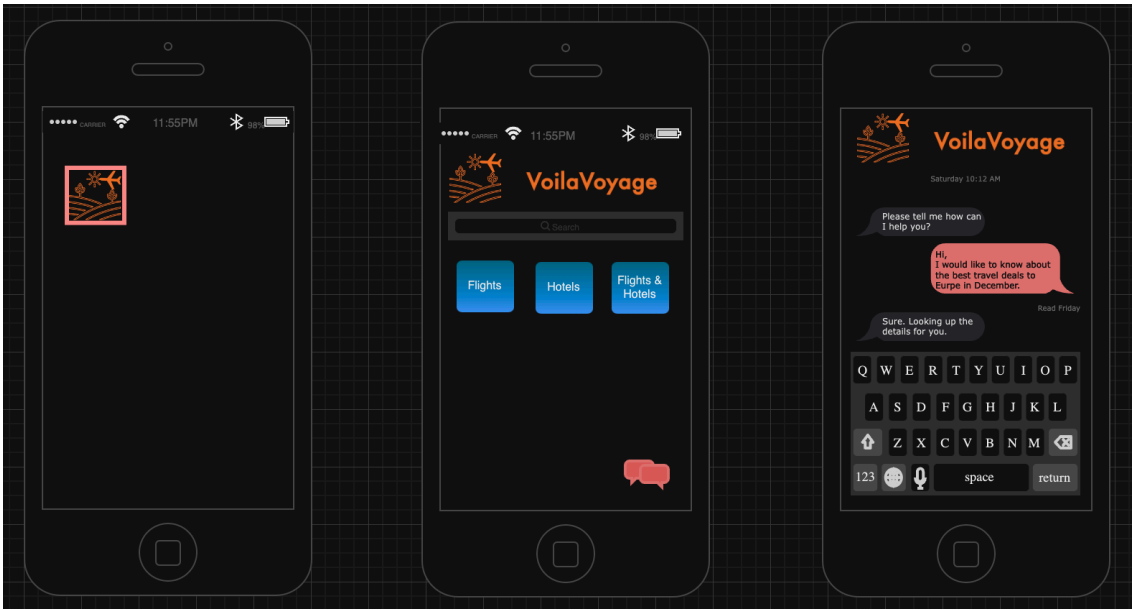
●●●●● CARRIER 11:55PM 98%

●●●●● CARRIER 11:55PM 98%

VoilaVoyage

Search

Flights

Hotels

Flights & Hotels

VoilaVoyage

Saturday 10:12 AM

Please tell me how can I help you?

Hi,
I would like to know about the best travel deals to Europe in December.

Read Friday

Sure. Looking up the details for you.

Q W E R T Y U I O P

A S D F G H J K L

Z X C V B N M

123 space return